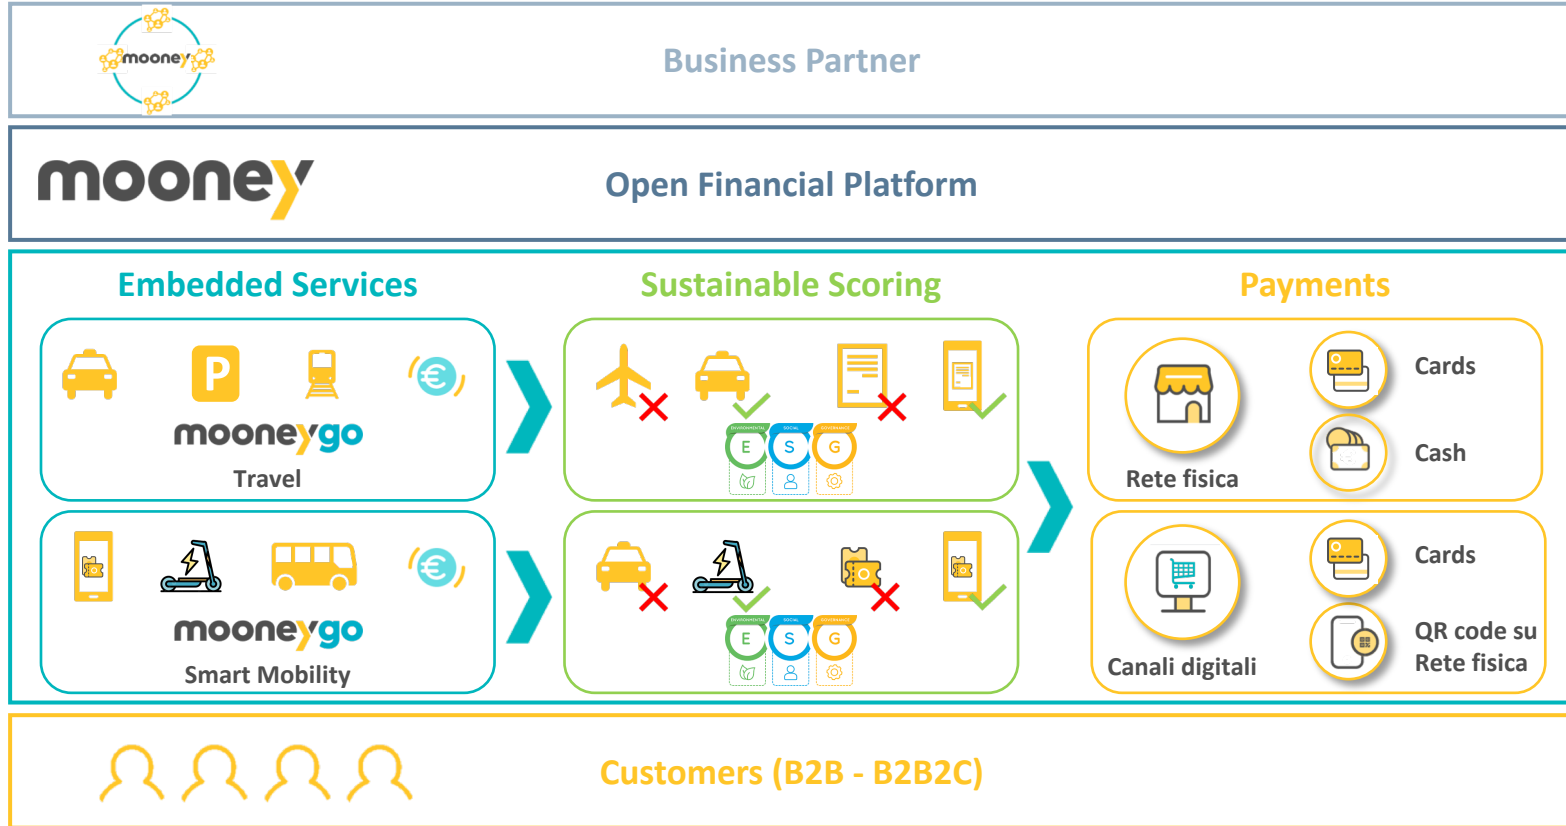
mooney

Business Partner

mooney

Open Financial Platform

Embedded Services

P

mooneygo

Travel

mooneygo

Smart Mobility

Sustainable Scoring

E S G

E S G

Payments

Rete fisica

Cards

Cash

Canali digitali

Cards

QR code su Rete fisica

Customers (B2B - B2B2C)